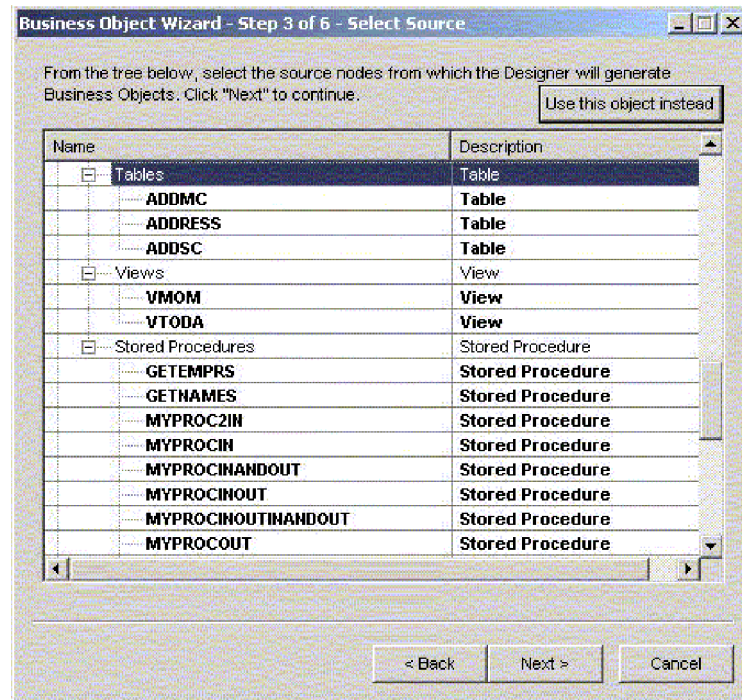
Business Object Wizard - Step 3 of 6 - Select Source

From the tree below, select the source nodes from which the Designer will generate Business Objects. Click "Next" to continue.

Use this object instead

| Name | Description |
|---|---|
| Tables | Table |
| ADDMC | Table |
| ADDRESS | Table |
| ADDSC | Table |
| Views | View |
| VMOM | View |
| VTODA | View |
| Stored Procedures | Stored Procedure |
| GETEMPRS | Stored Procedure |
| GETNAMES | Stored Procedure |
| MYPROC2IN | Stored Procedure |
| MYPROCIN | Stored Procedure |
| MYPROCINANDOUT | Stored Procedure |
| MYPROCINOUT | Stored Procedure |
| MYPROCINOUTINANDOUT | Stored Procedure |
| MYPROCOUT | Stored Procedure |

< Back   Next >   Cancel